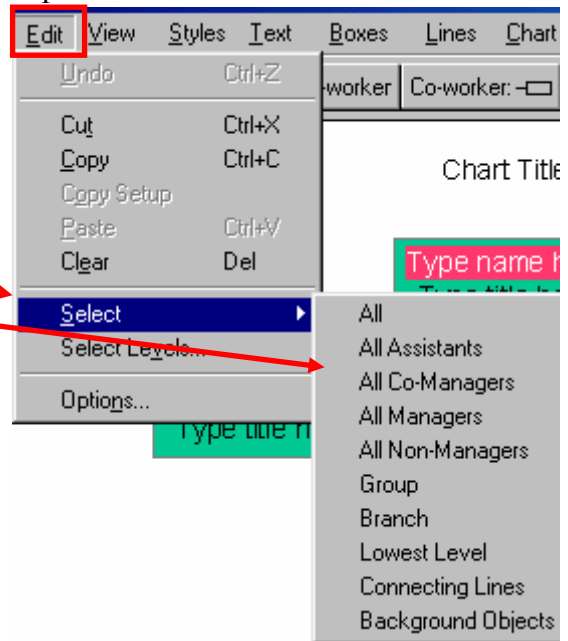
Edit View Styles Text Boxes Lines Chart

Undo Ctrl+Z
Cut Ctrl+X
Copy Ctrl+C
Copy Setup
Paste Ctrl+V
Clear Del
Select
Select Levels...
Options...

-worker Co-worker:

Chart Title

Type name h

Type title h

Type title h

All
All Assistants
All Co-Managers
All Managers
All Non-Managers
Group
Branch
Lowest Level
Connecting Lines
Background Objects